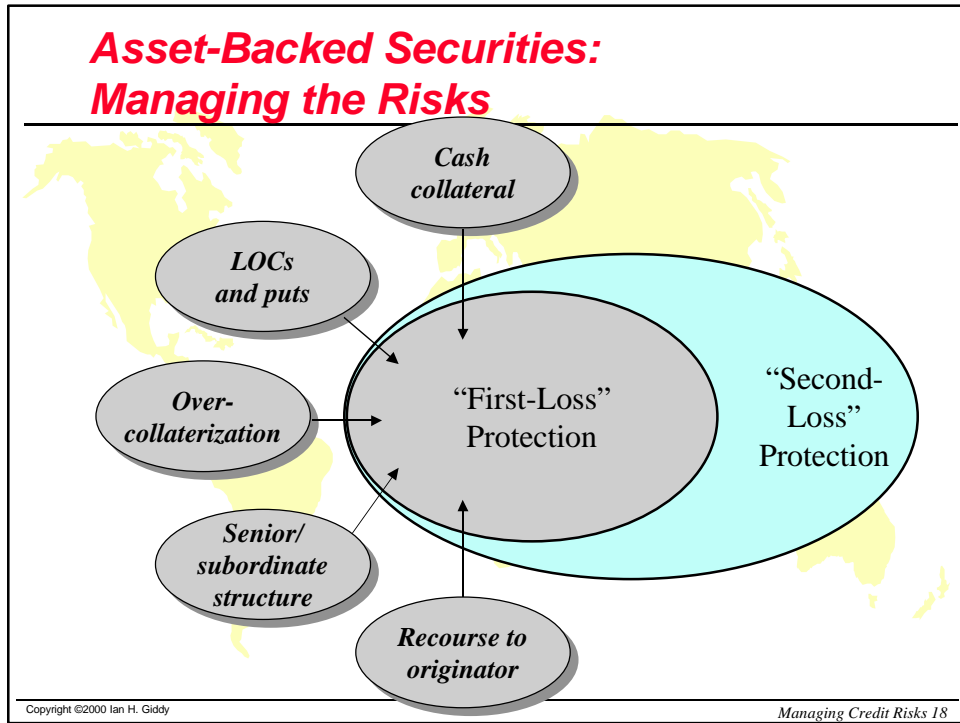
Asset-Backed Securities: Managing the Risks

Cash collateral

LOCs and puts

Over-collaterization

Senior/ subordinate structure

Recourse to originator

"First-Loss" Protection

"Second-Loss" Protection

Copyright ©2000 Ian H. Giddy

Managing Credit Risks 18